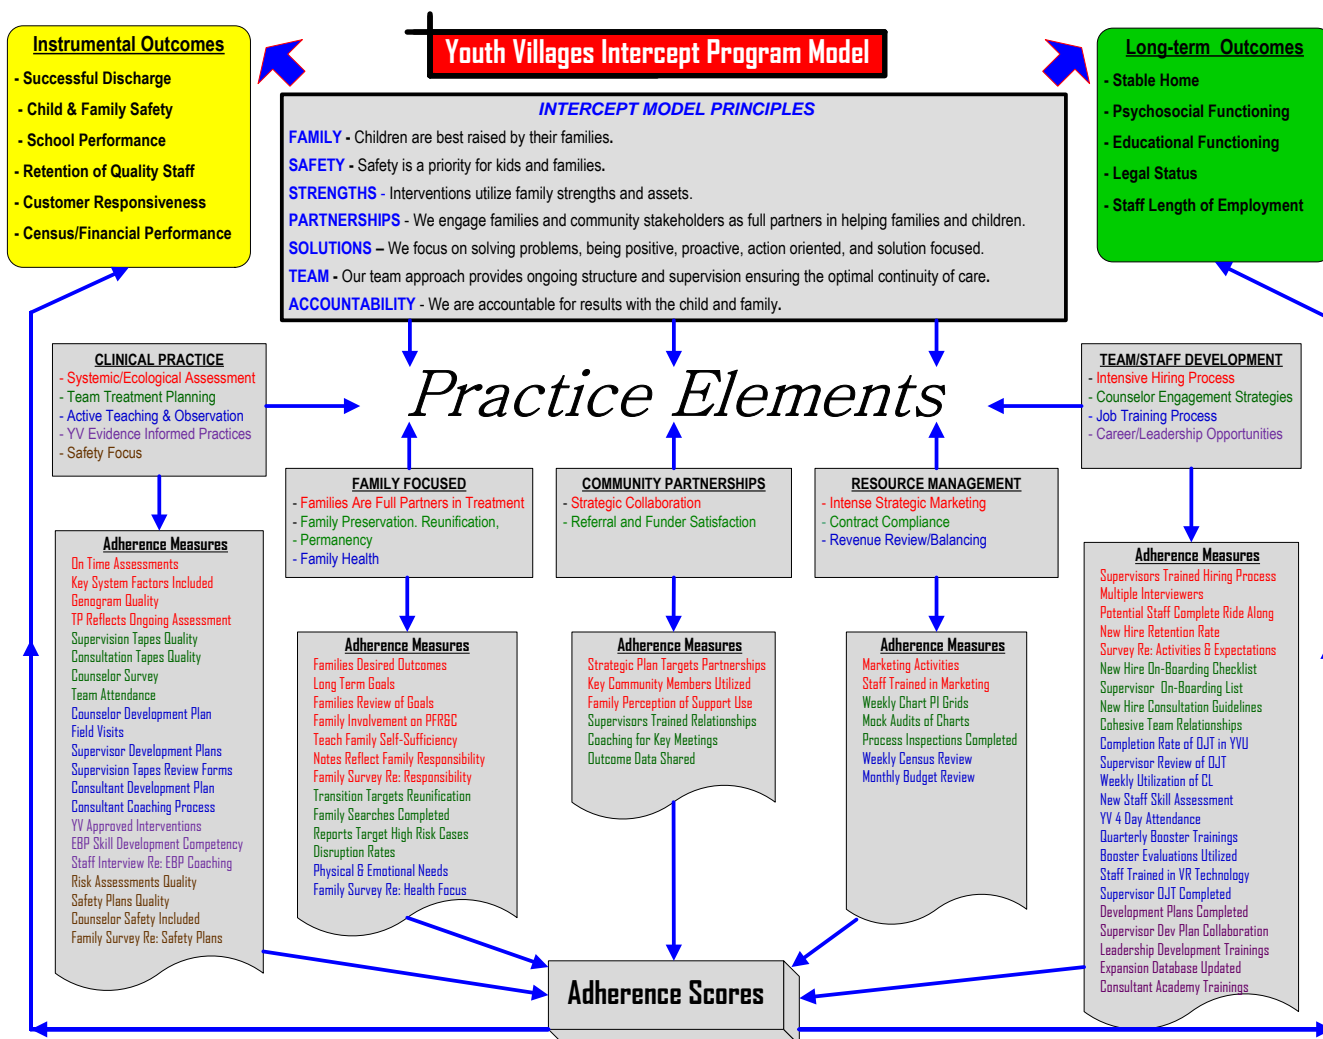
Youth Villages Intercept Program Model

Instrumental Outcomes
- Successful Discharge
- Child & Family Safety
- School Performance
- Retention of Quality Staff
- Customer Responsiveness
- Census/Financial Performance

INTERCEPT MODEL PRINCIPLES
FAMILY - Children are best raised by their families.
SAFETY - Safety is a priority for kids and families.
STRENGTHS - Interventions utilize family strengths and assets.
PARTNERSHIPS - We engage families and community stakeholders as full partners in helping families and children.
SOLUTIONS – We focus on solving problems, being positive, proactive, action oriented, and solution focused.
TEAM - Our team approach provides ongoing structure and supervision ensuring the optimal continuity of care.
ACCOUNTABILITY - We are accountable for results with the child and family.

Long-term Outcomes
- Stable Home
- Psychosocial Functioning
- Educational Functioning
- Legal Status
- Staff Length of Employment

Practice Elements

CLINICAL PRACTICE
- Systemic/Ecological Assessment
- Team Treatment Planning
- Active Teaching & Observation
- YV Evidence Informed Practices
- Safety Focus

TEAM/STAFF DEVELOPMENT
- Intensive Hiring Process
- Counselor Engagement Strategies
- Job Training Process
- Career/Leadership Opportunities

FAMILY FOCUSED
- Families Are Full Partners in Treatment
- Family Preservation. Reunification,
- Permanency
- Family Health

COMMUNITY PARTNERSHIPS
- Strategic Collaboration
- Referral and Funder Satisfaction

RESOURCE MANAGEMENT
- Intense Strategic Marketing
- Contract Compliance
- Revenue Review/Balancing

Adherence Measures
On Time Assessments
Key System Factors Included
Genogram Quality
TP Reflects Ongoing Assessment
Supervision Tapes Quality
Consultation Tapes Quality
Counselor Survey
Team Attendance
Counselor Development Plan
Field Visits
Supervisor Development Plans
Supervision Tapes Review Forms
Consultant Development Plan
Consultant Coaching Process
YV Approved Interventions
EBP Skill Development Competency
Staff Interview Re: EBP Coaching
Risk Assessments Quality
Safety Plans Quality
Counselor Safety Included
Family Survey Re: Safety Plans

Adherence Measures
Families Desired Outcomes
Long Term Goals
Families Review of Goals
Family Involvement on PFR&C
Teach Family Self-Sufficiency
Notes Reflect Family Responsibility
Family Survey Re: Responsibility
Transition Targets Reunification
Family Searches Completed
Reports Target High Risk Cases
Disruption Rates
Physical & Emotional Needs
Family Survey Re: Health Focus

Adherence Measures
Strategic Plan Targets Partnerships
Key Community Members Utilized
Family Perception of Support Use
Supervisors Trained Relationships
Coaching for Key Meetings
Outcome Data Shared

Adherence Measures
Marketing Activities
Staff Trained in Marketing
Weekly Chart PI Grids
Mock Audits of Charts
Process Inspections Completed
Weekly Census Review
Monthly Budget Review

Adherence Measures
Supervisors Trained Hiring Process
Multiple Interviewers
Potential Staff Complete Ride Along
New Hire Retention Rate
Survey Re: Activities & Expectations
New Hire On-Boarding Checklist
Supervisor On-Boarding List
New Hire Consultation Guidelines
Cohesive Team Relationships
Completion Rate of OJT in YVU
Supervisor Review of OJT
Weekly Utilization of CL
New Staff Skill Assessment
YV 4 Day Attendance
Quarterly Booster Trainings
Booster Evaluations Utilized
Staff Trained in VR Technology
Supervisor OJT Completed
Development Plans Completed
Supervisor Dev Plan Collaboration
Leadership Development Trainings
Expansion Database Updated
Consultant Academy Trainings

Adherence Scores